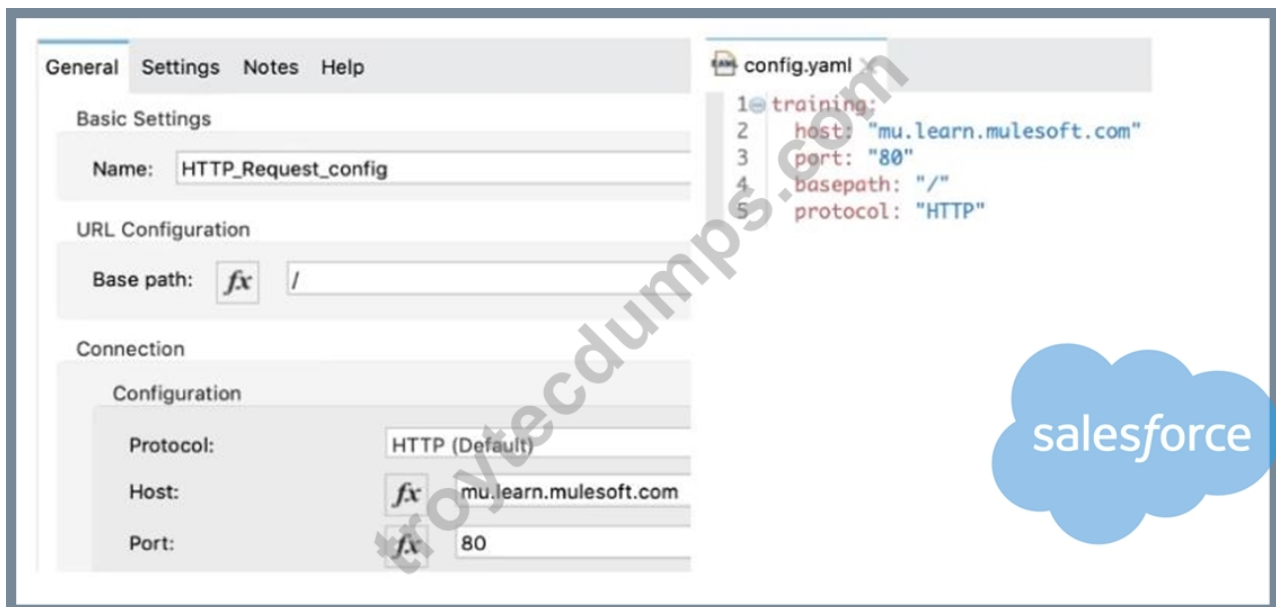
General Settings Notes Help

Basic Settings

Name: HTTP_Request_config

URL Configuration

Base path: $fx$ /

Connection

Configuration

Protocol: HTTP (Default)

Host: $fx$ mu.learn.mulesoft.com

Port: $fx$ 80

config.yaml

1 training:
2 host: "mu.learn.mulesoft.com"
3 port: "80"
4 basepath: "/"
5 protocol: "HTTP"

salesforce

troytecdumps.com